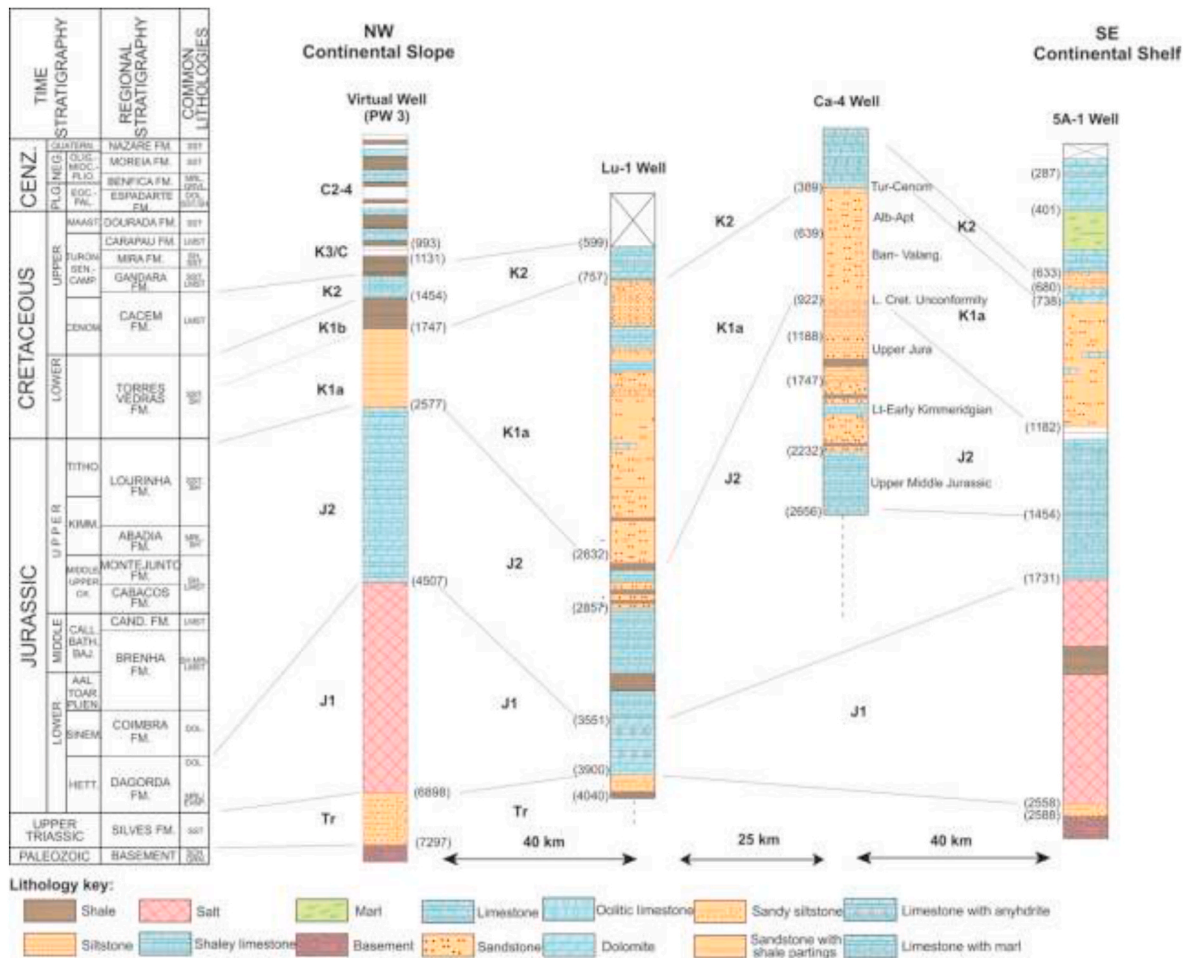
| TIME STRATIGRAPHY | | | REGIONAL STRATIGRAPHY | COMMON LITHOLOGIES |
|---|---|---|---|---|
| CENZ. | NEG | QUATERN. | NAZARE FM. | SST |
| | | OLIG. MIOC. PLIO. | MOREIA FM. | SST |
| | | | BENFICA FM. | MRL GRVL |
| | PLG | EOC. PAL. | ESPADARTE FM. | DOL SLT SH |
| CRETACEOUS | UPPER | MAAST. | DOURADA FM. | SST |
| | | | CARAPAU FM. | LMST |
| | | TURON. | MIRA FM. | SH SST |
| | | SEN. CAMP. | GANDARA FM. | SST LMST |
| | | CENOM. | CACEM FM. | LMST |
| | LOWER | | TORRES VEDRAS FM. | SST SH |
| JURASSIC | UPPER | TITHO. | LOURINHA FM. | SST SH |
| | | KIMM. | ABADIA FM. | MRL SH |
| | | MIDDLE UPPER OX. | MONTEJUNTO FM. CABACOS FM. | SH LMST |
| | MIDDLE | CALL. BATH. BAJ. | CAND. FM. BRENHA FM. | LMST SH MRL LMST |
| | LOWER | AAL. TOAR. PLIEN. SINEM. | COIMBRA FM. | DOL |
| | | HETT. | DAGORDA FM. | DOL MRL EVP |
| UPPER TRIASSIC | | | SILVES FM. | SST |
| PALEOZOIC | | | BASEMENT | |

NW Continental Slope

Virtual Well (PW 3)

C2-4
K3/C (993) (1131)
K2 (1454)
K1b (1747)
K1a (2577)
J2 (4507)
J1 (6898)
Tr (7297)

Lu-1 Well

(599) K2 (757)
K1a
J2 (2632) (2857)
J1 (3551) (3900) (4040)
Tr

Ca-4 Well

K2 (389) Tur-Cenom
(639) Alb-Apt
Barr- Valang.
(922) L. Cret. Unconformity
K1a
(1188) Upper Jura
(1747) Lt-Early Kimmeridgian
J2
(2232) Upper Middle Jurassic
(2656)

J1

SE Continental Shelf

5A-1 Well

(287) (401) K2 (633) (680) (738) K1a (1182) J2 (1454) (1731) (2558) (2588)

40 km
25 km
40 km

Lithology key:
Shale Salt Marl Limestone Oolitic limestone Sandy siltstone Limestone with anyhdrite
Siltstone Shaley limestone Basement Sandstone Dolomite Sandstone with shale partings Limestone with marl